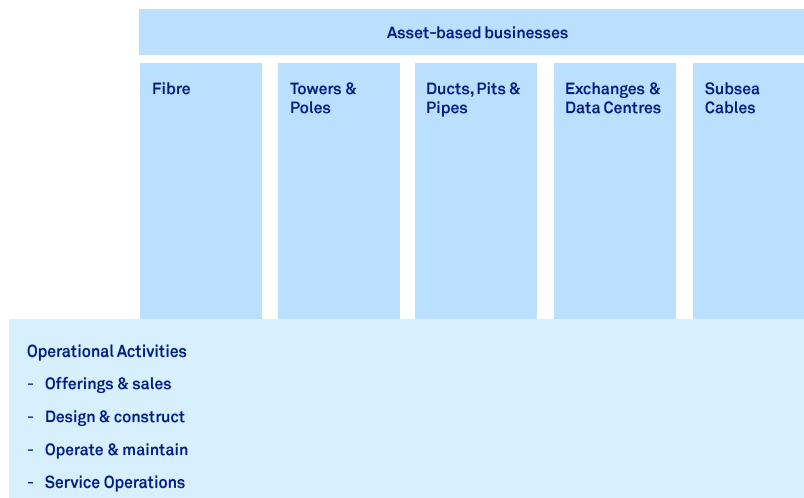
Asset-based businesses

Fibre

Towers & Poles

Ducts, Pits & Pipes

Exchanges & Data Centres

Subsea Cables

Operational Activities

- Offerings & sales
- Design & construct
- Operate & maintain
- Service Operations